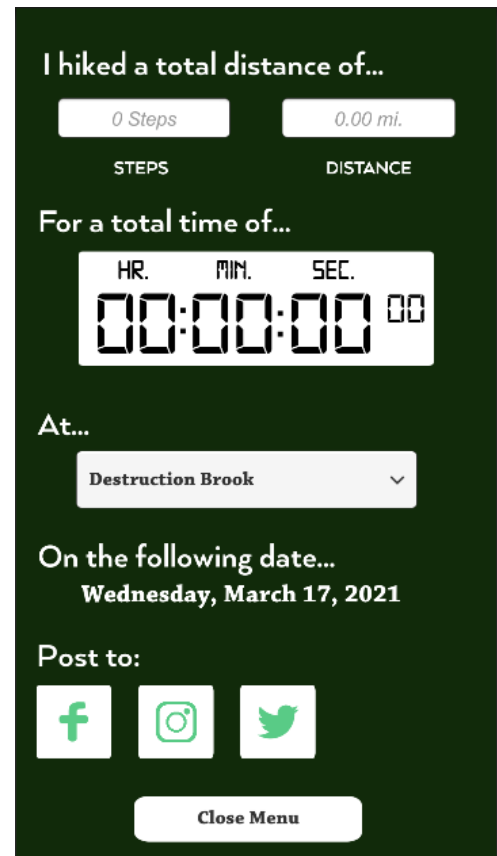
I hiked a total distance of...

0 Steps

0.00 mi.

STEPS

DISTANCE

For a total time of...

| HR. | MIN. | SEC. | |
|---|---|---|---|
| 00 | 00 | 00 | 00 |

At...

Destruction Brook

On the following date...

Wednesday, March 17, 2021

Post to:

Close Menu